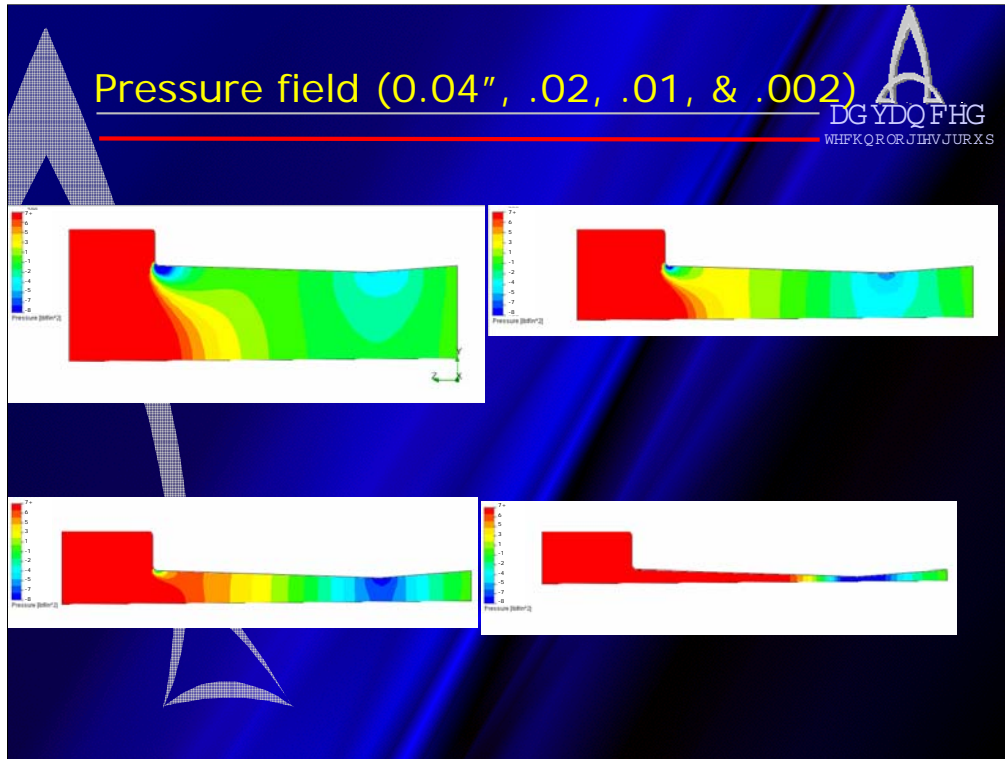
Pressure field (0.04″, .02, .01, & .002)

DGYDQFHG
WHFKQRORJIHVJURXS

7+
6
5
3
1
-1
-2
-4
-5
-7
-8
Pressure [lbf/in^2]

7+
6
5
3
1
-1
-2
-4
-5
-7
-8
Pressure [lbf/in^2]

7+
6
5
3
1
-1
-2
-4
-5
-7
-8
Pressure [lbf/in^2]

7+
6
5
3
1
-1
-2
-4
-5
-7
-8
Pressure [lbf/in^2]